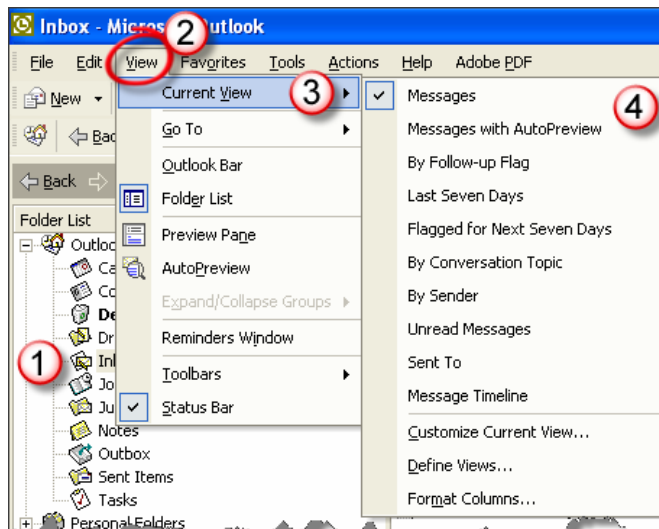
Inbox - Micros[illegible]utlook

File Edit View Favorites Tools Actions Help Adobe PDF

New

Bac

Back

Folder List

Outlo

Ca

Co

De

Dr

Inb

Jo

Ju

Notes

Outbox

Sent Items

Tasks

Personal Folders

Current View

Go To

Outlook Bar

Folder List

Preview Pane

AutoPreview

Expand/Collapse Groups

Reminders Window

Toolbars

Status Bar

Messages

Messages with AutoPreview

By Follow-up Flag

Last Seven Days

Flagged for Next Seven Days

By Conversation Topic

By Sender

Unread Messages

Sent To

Message Timeline

Customize Current View...

Define Views...

Format Columns...

1

2

3

4